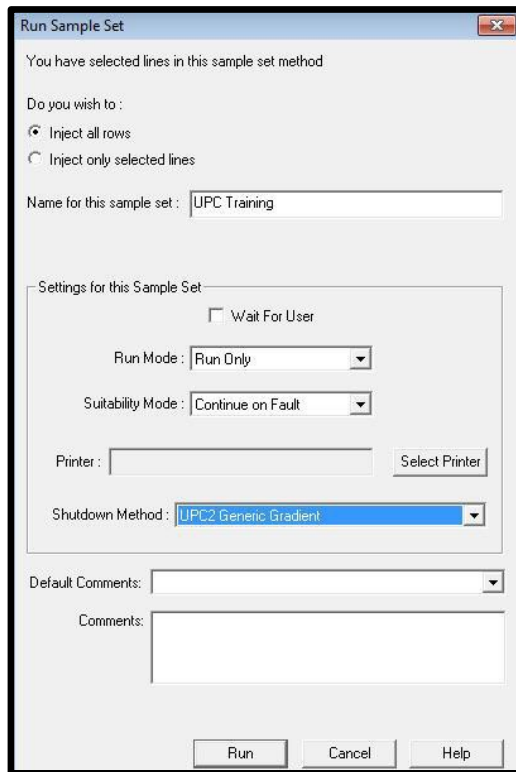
Run Sample Set

You have selected lines in this sample set method

Do you wish to :

Inject all rows

Inject only selected lines

Name for this sample set : UPC Training

Settings for this Sample Set

Wait For User

Run Mode : Run Only

Suitability Mode : Continue on Fault

Printer :

Select Printer

Shutdown Method : UPC2 Generic Gradient

Default Comments:

Comments:

Run

Cancel

Help